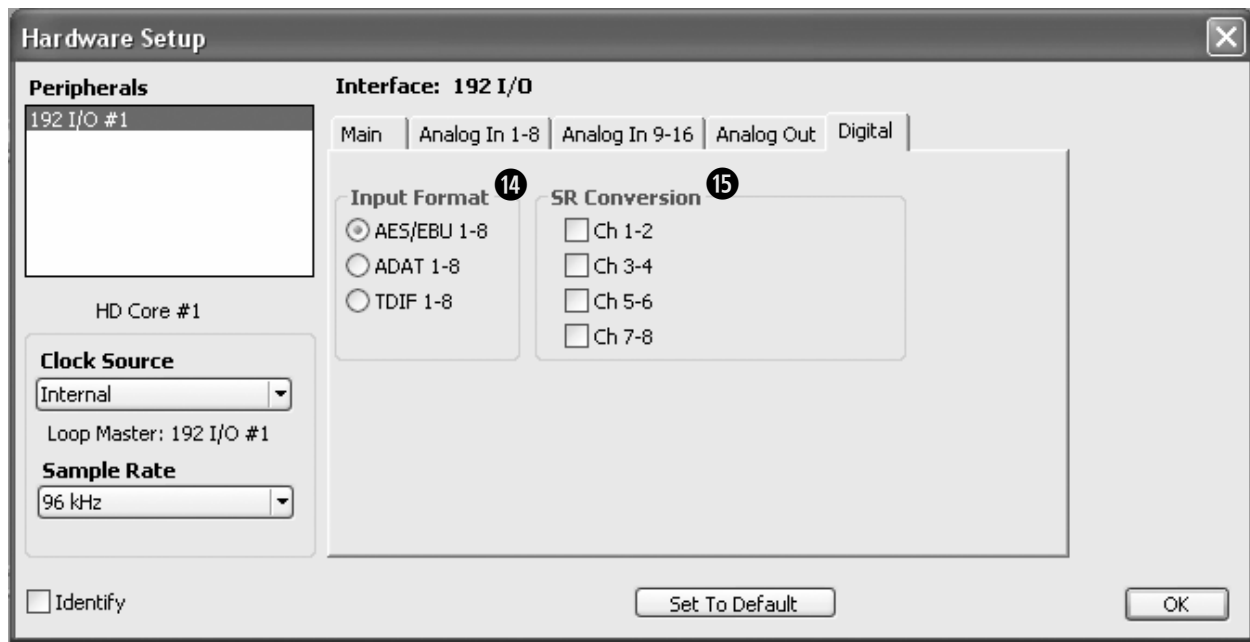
Hardware Setup

Peripherals

192 I/O #1

HD Core #1

Clock Source

Internal

Loop Master: 192 I/O #1

Sample Rate

96 kHz

Interface: 192 I/O

Main | Analog In 1-8 | Analog In 9-16 | Analog Out | Digital

Input Format 14

AES/EBU 1-8

ADAT 1-8

TDIF 1-8

SR Conversion 15

Ch 1-2

Ch 3-4

Ch 5-6

Ch 7-8

Identify

Set To Default

OK